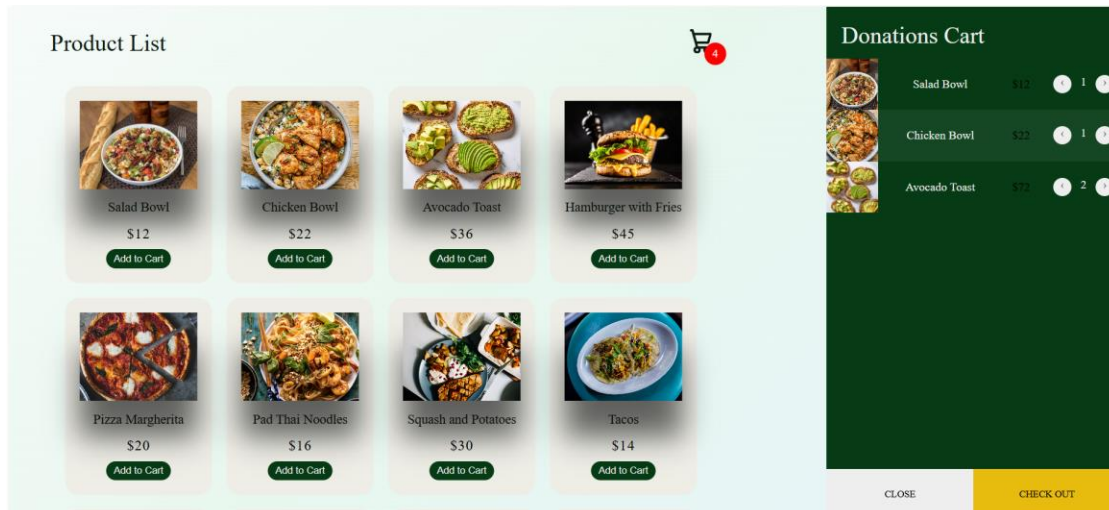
Product List

4

Salad Bowl
$12
Add to Cart

Chicken Bowl
$22
Add to Cart

Avocado Toast
$36
Add to Cart

Hamburger with Fries
$45
Add to Cart

Pizza Margherita
$20
Add to Cart

Pad Thai Noodles
$16
Add to Cart

Squash and Potatoes
$30
Add to Cart

Tacos
$14
Add to Cart

Donations Cart

Salad Bowl $12 ‹ 1 ›

Chicken Bowl $22 ‹ 1 ›

Avocado Toast $72 ‹ 2 ›

CLOSE

CHECK OUT